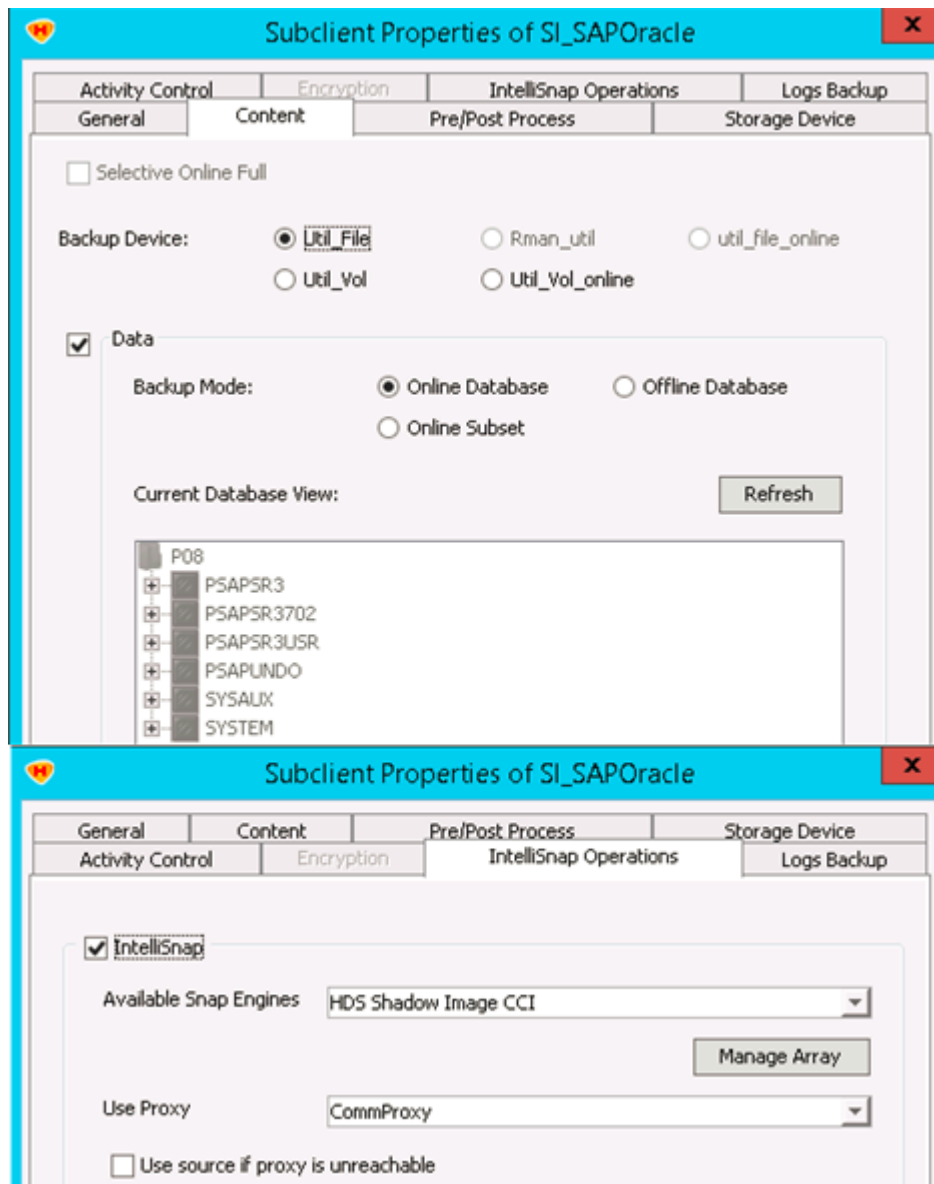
Subclient Properties of SI_SAPOracle

Activity Control | Encryption | IntelliSnap Operations | Logs Backup
General | Content | Pre/Post Process | Storage Device

Selective Online Full

Backup Device: Util_File Rman_util util_file_online
Util_Vol Util_Vol_online

Data

Backup Mode: Online Database Offline Database
Online Subset

Current Database View: Refresh

P08
PSAPSR3
PSAPSR3702
PSAPSR3USR
PSAPUNDO
SYSAUX
SYSTEM

Subclient Properties of SI_SAPOracle

General | Content | Pre/Post Process | Storage Device
Activity Control | Encryption | IntelliSnap Operations | Logs Backup

IntelliSnap

Available Snap Engines HDS Shadow Image CCI

Manage Array

Use Proxy CommProxy

Use source if proxy is unreachable